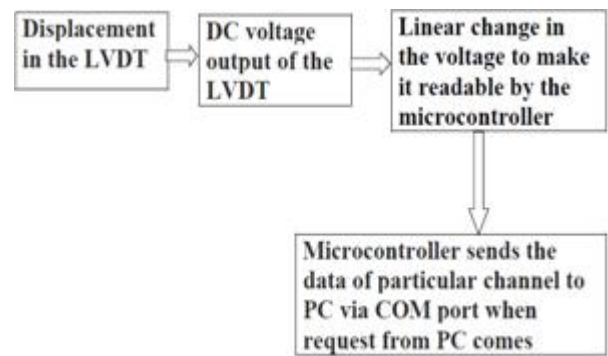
Displacement in the LVDT

DC voltage output of the LVDT

Linear change in the voltage to make it readable by the microcontroller

Microcontroller sends the data of particular channel to PC via COM port when request from PC comes